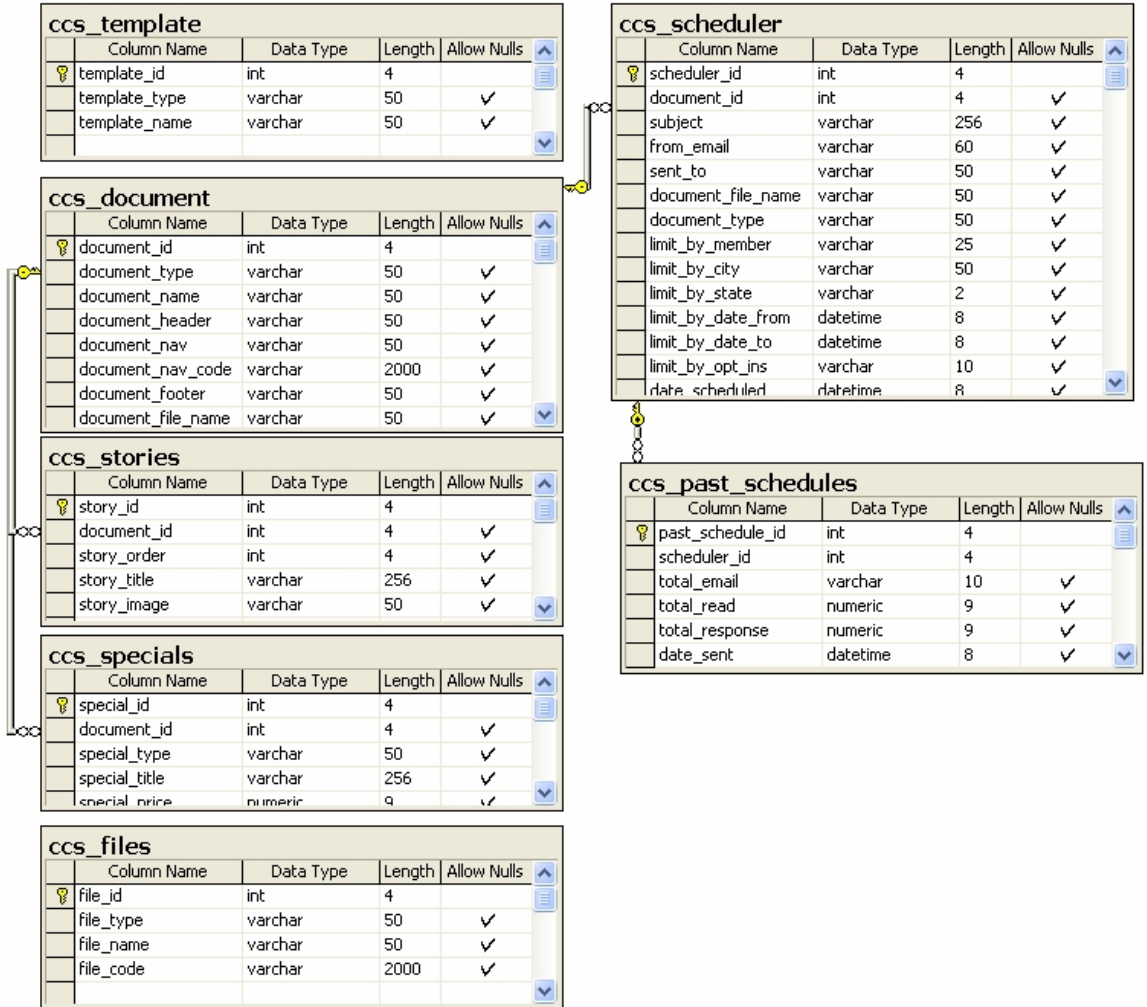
ccs_template

| Column Name | Data Type | Length | Allow Nulls |
|---|---|---|---|
| template_id | int | 4 | |
| template_type | varchar | 50 | ✓ |
| template_name | varchar | 50 | ✓ |

ccs_document

| Column Name | Data Type | Length | Allow Nulls |
|---|---|---|---|
| document_id | int | 4 | |
| document_type | varchar | 50 | ✓ |
| document_name | varchar | 50 | ✓ |
| document_header | varchar | 50 | ✓ |
| document_nav | varchar | 50 | ✓ |
| document_nav_code | varchar | 2000 | ✓ |
| document_footer | varchar | 50 | ✓ |
| document_file_name | varchar | 50 | ✓ |

ccs_stories

| Column Name | Data Type | Length | Allow Nulls |
|---|---|---|---|
| story_id | int | 4 | |
| document_id | int | 4 | ✓ |
| story_order | int | 4 | ✓ |
| story_title | varchar | 256 | ✓ |
| story_image | varchar | 50 | ✓ |

ccs_specials

| Column Name | Data Type | Length | Allow Nulls |
|---|---|---|---|
| special_id | int | 4 | |
| document_id | int | 4 | ✓ |
| special_type | varchar | 50 | ✓ |
| special_title | varchar | 256 | ✓ |
| special_price | numeric | 9 | ✓ |

ccs_files

| Column Name | Data Type | Length | Allow Nulls |
|---|---|---|---|
| file_id | int | 4 | |
| file_type | varchar | 50 | ✓ |
| file_name | varchar | 50 | ✓ |
| file_code | varchar | 2000 | ✓ |

ccs_scheduler

| Column Name | Data Type | Length | Allow Nulls |
|---|---|---|---|
| scheduler_id | int | 4 | |
| document_id | int | 4 | ✓ |
| subject | varchar | 256 | ✓ |
| from_email | varchar | 60 | ✓ |
| sent_to | varchar | 50 | ✓ |
| document_file_name | varchar | 50 | ✓ |
| document_type | varchar | 50 | ✓ |
| limit_by_member | varchar | 25 | ✓ |
| limit_by_city | varchar | 50 | ✓ |
| limit_by_state | varchar | 2 | ✓ |
| limit_by_date_from | datetime | 8 | ✓ |
| limit_by_date_to | datetime | 8 | ✓ |
| limit_by_opt_ins | varchar | 10 | ✓ |
| date_scheduled | datetime | 8 | ✓ |

ccs_past_schedules

| Column Name | Data Type | Length | Allow Nulls |
|---|---|---|---|
| past_schedule_id | int | 4 | |
| scheduler_id | int | 4 | |
| total_email | varchar | 10 | ✓ |
| total_read | numeric | 9 | ✓ |
| total_response | numeric | 9 | ✓ |
| date_sent | datetime | 8 | ✓ |